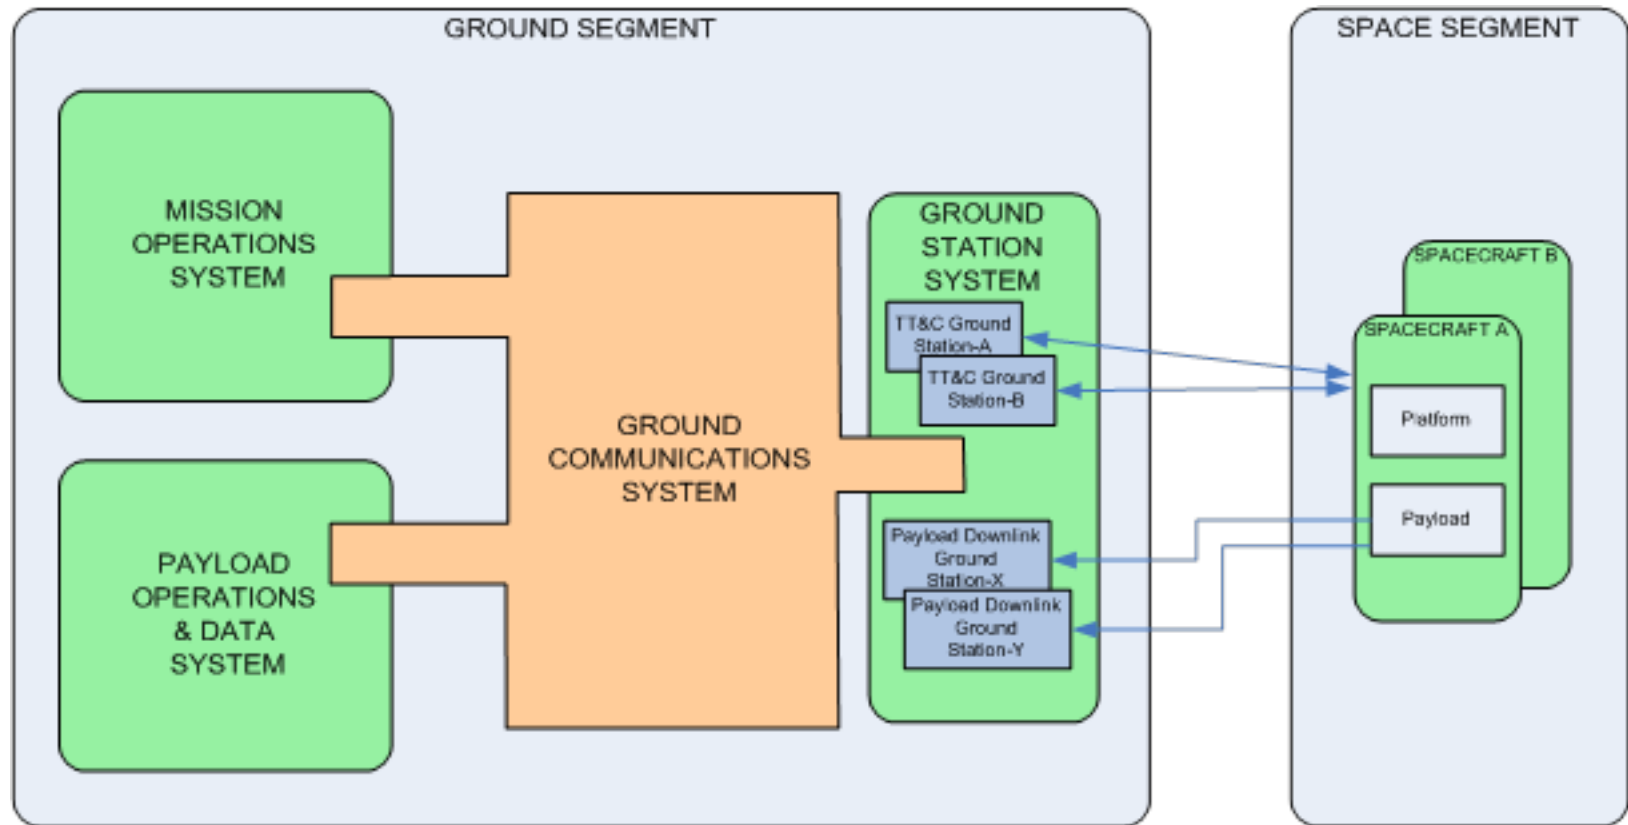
GROUND SEGMENT

MISSION OPERATIONS SYSTEM

PAYLOAD OPERATIONS & DATA SYSTEM

GROUND COMMUNICATIONS SYSTEM

GROUND STATION SYSTEM

TT&C Ground Station-A

TT&C Ground Station-B

Payload Downlink Ground Station-X

Payload Downlink Ground Station-Y

SPACE SEGMENT

SPACECRAFT B

SPACECRAFT A

Platform

Payload